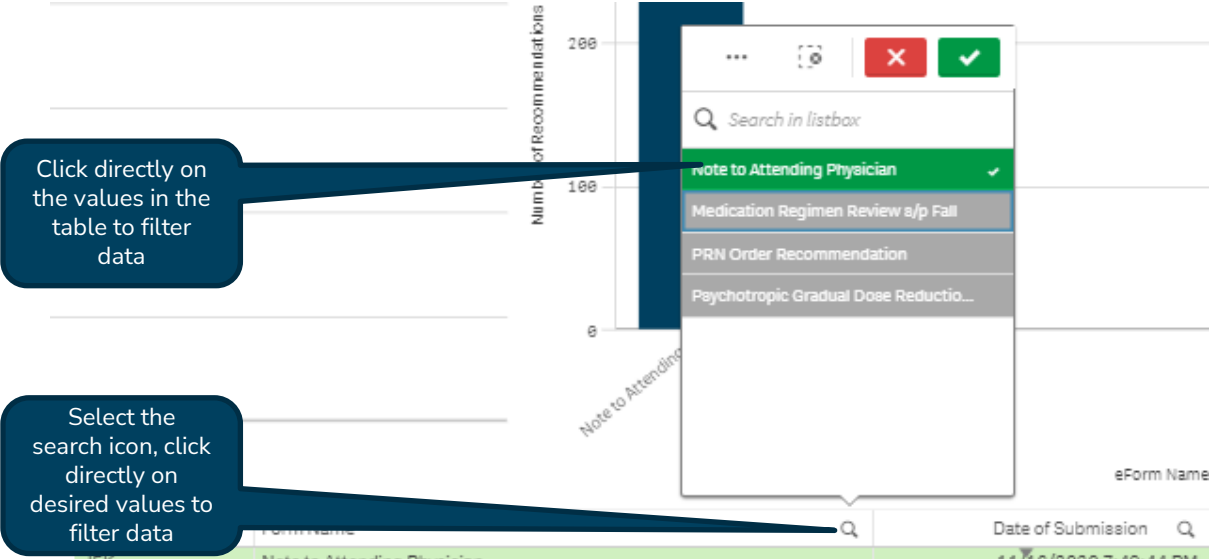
Click directly on the values in the table to filter data

Select the search icon, click directly on desired values to filter data

200

100

0

Numb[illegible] of Recommendations

Note to Attendin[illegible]

...

Search in listbox

Note to Attending Physician

Medication Regimen Review a/p Fall

PRN Order Recommendation

Psychotropic Gradual Dose Reductio...

eForm Name

Form Name

Date of Submission

Note to Attending Physician

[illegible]